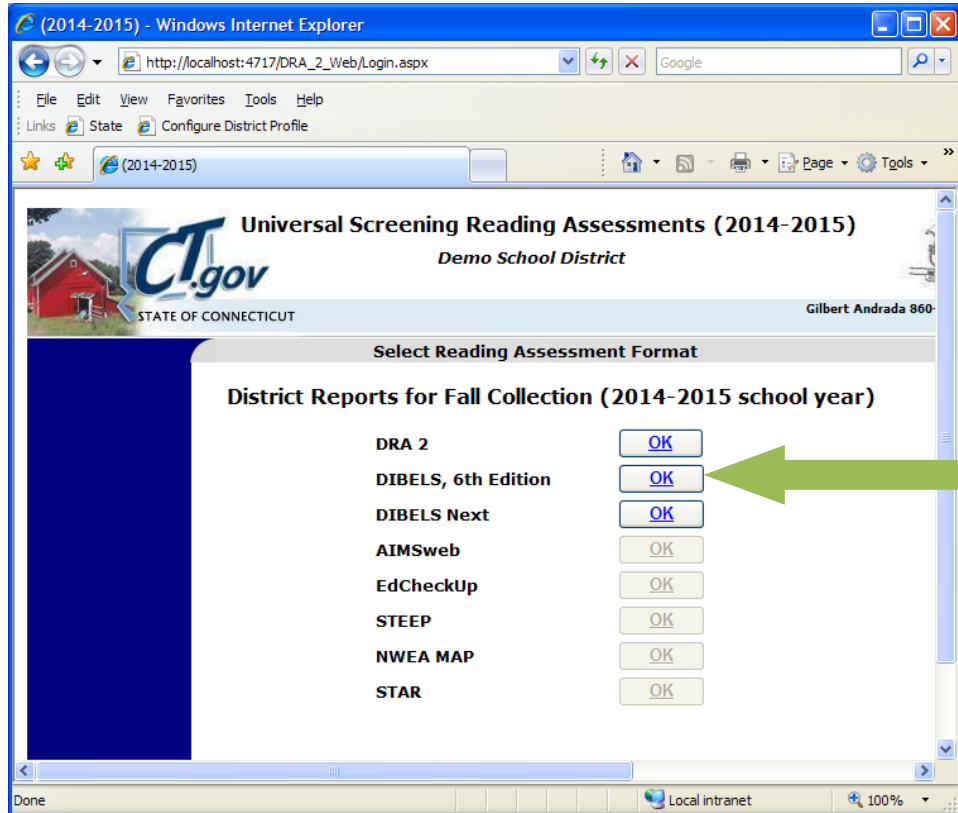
(2014-2015) - Windows Internet Explorer

http://localhost:4717/DRA_2_Web/Login.aspx

Google

File Edit View Favorites Tools Help

Links State Configure District Profile

(2014-2015)

Page Tools

Universal Screening Reading Assessments (2014-2015)

Demo School District

CT.gov

STATE OF CONNECTICUT

Gilbert Andrada 860-

Select Reading Assessment Format

District Reports for Fall Collection (2014-2015 school year)

| | |
|---|---|
| DRA 2 | OK |
| DIBELS, 6th Edition | OK |
| DIBELS Next | OK |
| AIMSweb | OK |
| EdCheckUp | OK |
| STEEP | OK |
| NWEA MAP | OK |
| STAR | OK |

Done

Local intranet

100%